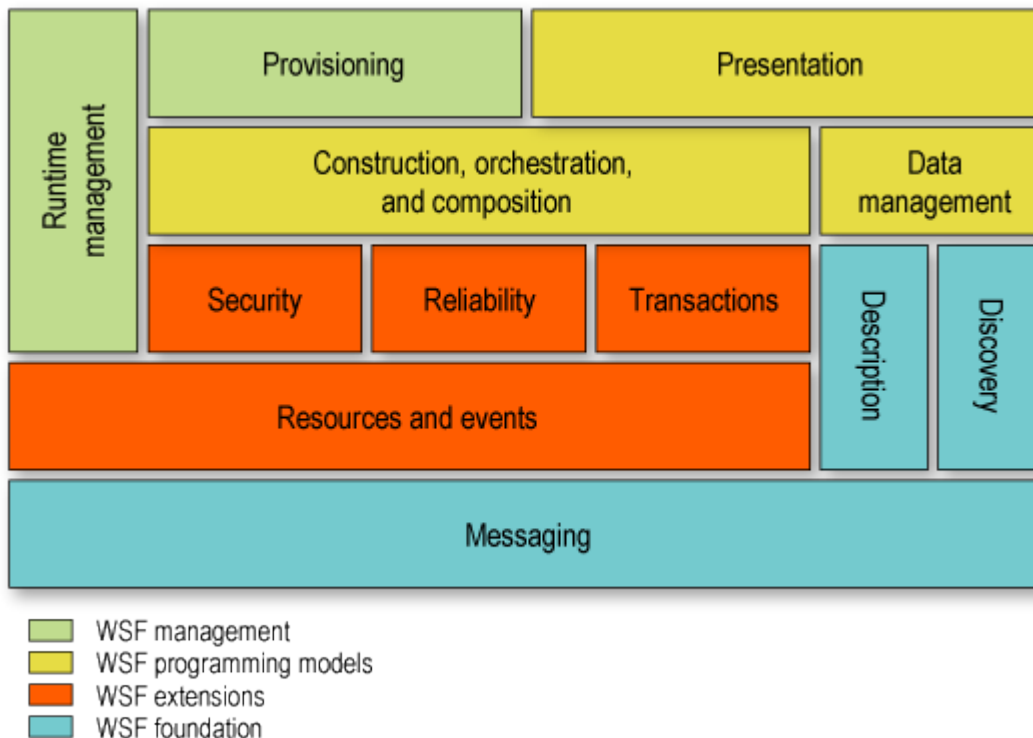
Runtime management

Provisioning

Presentation

Construction, orchestration, and composition

Data management

Security

Reliability

Transactions

Description

Discovery

Resources and events

Messaging

WSF management
WSF programming models
WSF extensions
WSF foundation